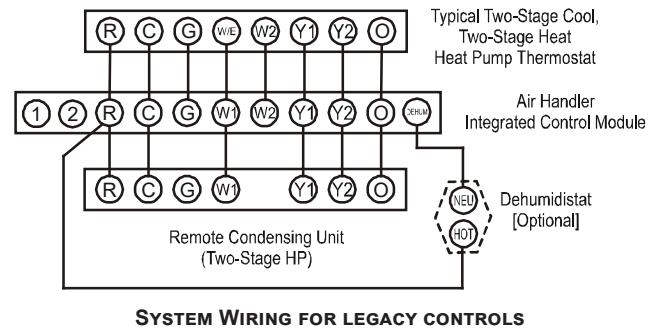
R C G W/E W2 Y1 Y2 O

Typical Two-Stage Cool, Two-Stage Heat Heat Pump Thermostat

1 2 R C G W1 W2 Y1 Y2 O DEHUM

Air Handler Integrated Control Module

R C G W1 Y1 Y2 O

NEU HOT

Dehumidistat [Optional]

Remote Condensing Unit (Two-Stage HP)

SYSTEM WIRING FOR LEGACY CONTROLS